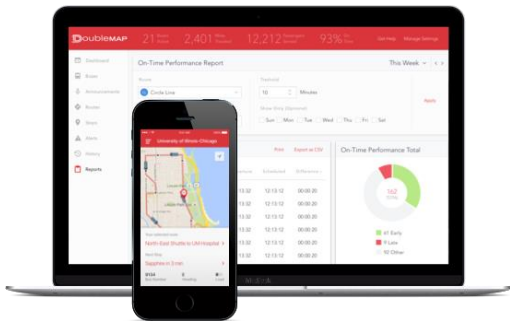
DoubleMAP 21 2,401 12,212 93% Get Help Manage Settings

Dashboard
Buses
Announcements
Routes
Stops
Alerts
History
Reports

On-Time Performance Report
This Week
Route
Circle Line
Threshold
10 Minutes
Show Only Days
Sun Mon Tue Wed Thu Fri Sat
Apply

Print Export as CSV
Scheduled Difference
13:12 12:13:12 00:00:00
13:12 12:13:12 00:00:00
13:12 12:13:12 00:00:00
13:12 12:13:12 00:00:00
13:12 12:13:12 00:00:00
13:12 12:13:12 00:00:00
13:12 12:13:12 00:00:00
13:12 12:13:12 00:00:00

On-Time Performance Total
162 TOTAL
67 Early
9 Late
82 Other

University of Illinois Chicago
North-East Shuttle to UIH Hospital
Sapphire in 3 min
MacBook